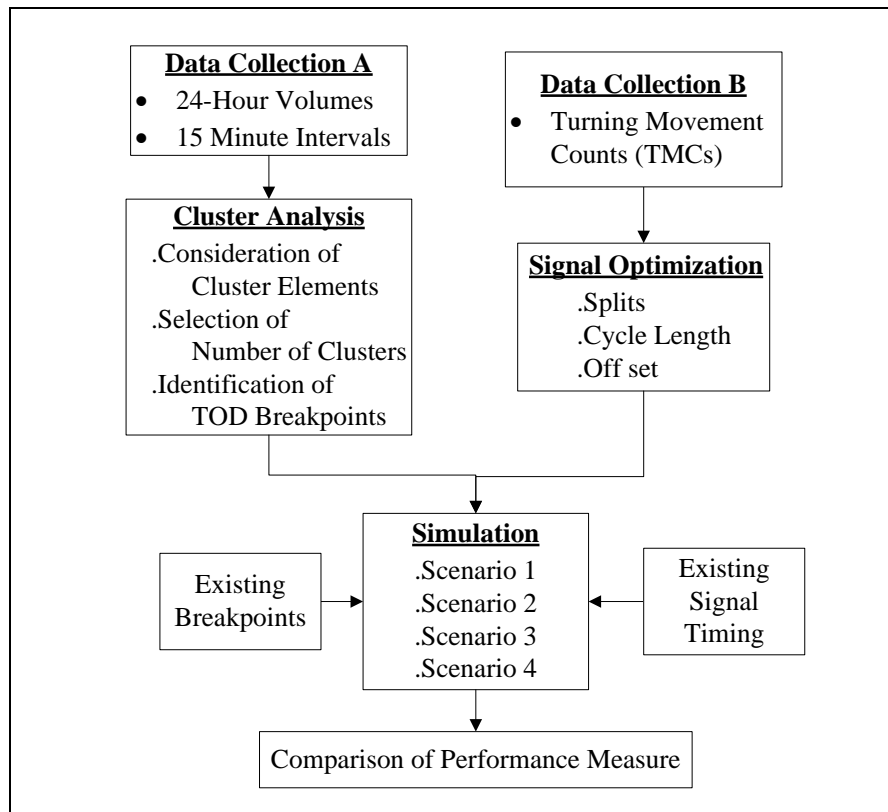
Data Collection A
• 24-Hour Volumes
• 15 Minute Intervals

Data Collection B
• Turning Movement Counts (TMCs)

Cluster Analysis
.Consideration of Cluster Elements
.Selection of Number of Clusters
.Identification of TOD Breakpoints

Signal Optimization
.Splits
.Cycle Length
.Off set

Existing Breakpoints

Simulation
.Scenario 1
.Scenario 2
.Scenario 3
.Scenario 4

Existing Signal Timing

Comparison of Performance Measure